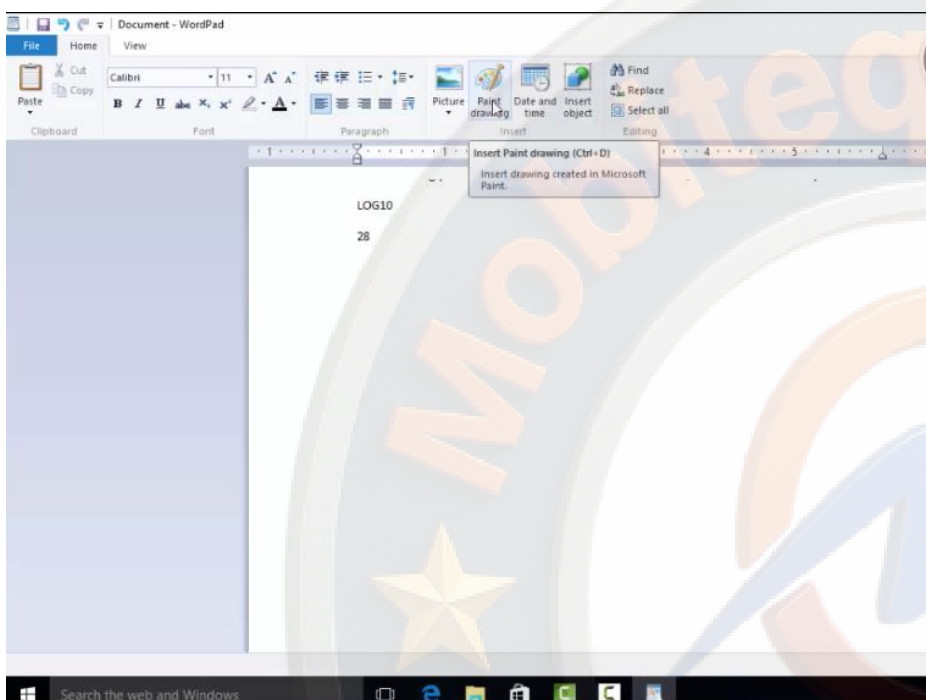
Document - WordPad

File Home View

Cut
Copy
Paste
Clipboard

Calibri 11
Font

Paragraph

Picture Paint drawing Date and time Insert object
Insert

Find
Replace
Select all
Editing

Insert Paint drawing (Ctrl+D)
Insert drawing created in Microsoft Paint.

LOG10

28

Mobteq

Search the web and Windows